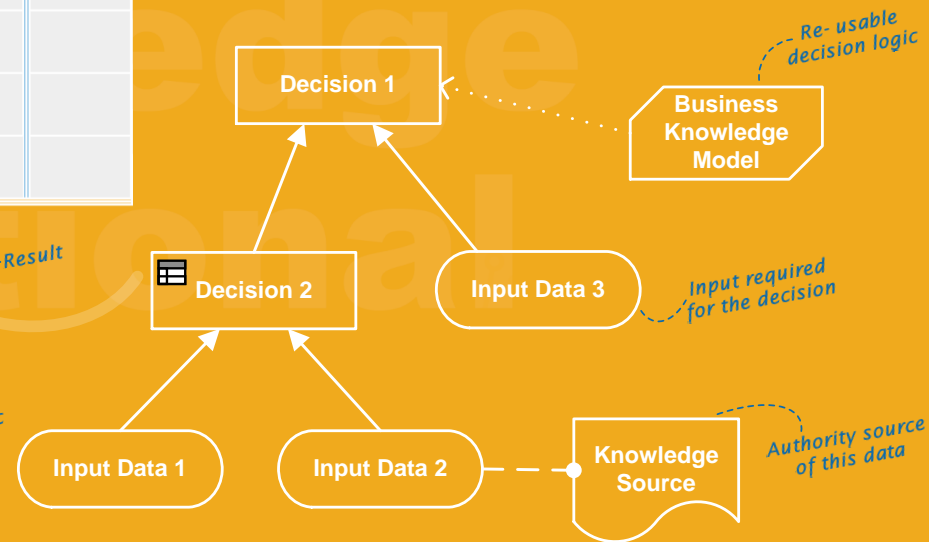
Re- usable decision logic

Decision 1

Business Knowledge Model

-Result

Decision 2

Input Data 3

Input required for the decision

Input Data 1

Input Data 2

Knowledge Source

Authority source of this data